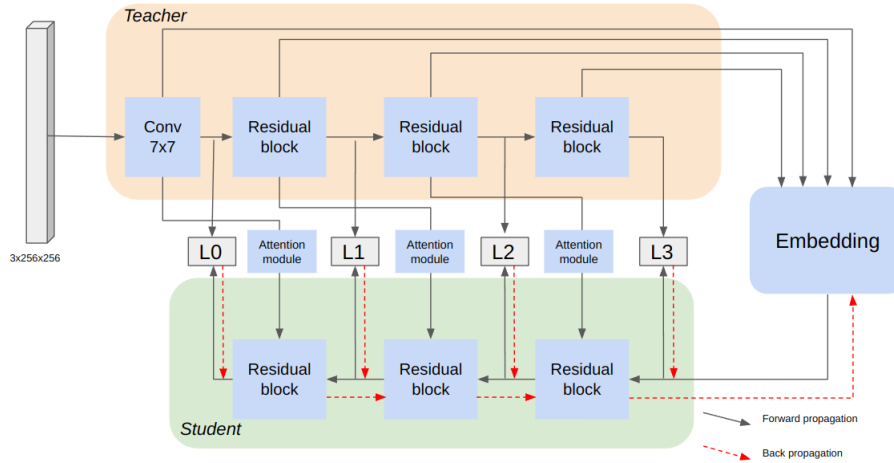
Teacher

3x256x256

Conv 7x7

Residual block

Residual block

Residual block

Embedding

L0

Attention module

L1

Attention module

L2

Attention module

L3

Residual block

Residual block

Residual block

Student

Forward propagation

Back propagation